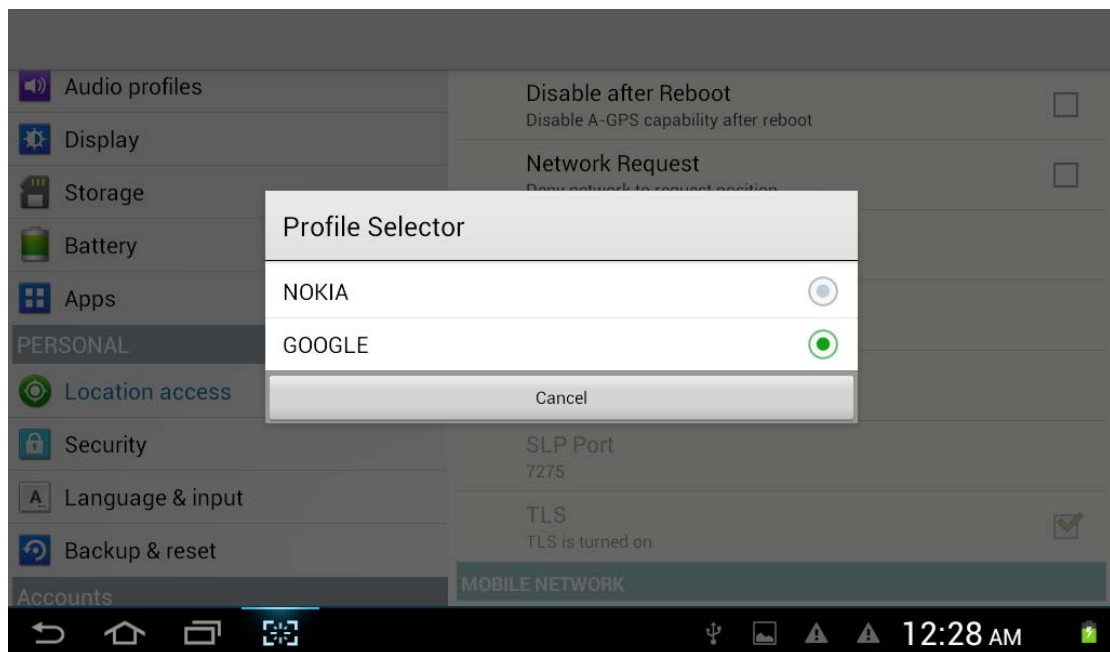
Audio profiles
Display
Storage
Battery
Apps
PERSONAL
Location access
Security
Language & input
Backup & reset
Accounts

Disable after Reboot
Disable A-GPS capability after reboot
Network Request
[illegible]

Profile Selector
NOKIA
GOOGLE
Cancel

SLP Port
7275
TLS
TLS is turned on
MOBILE NETWORK

12:28 AM